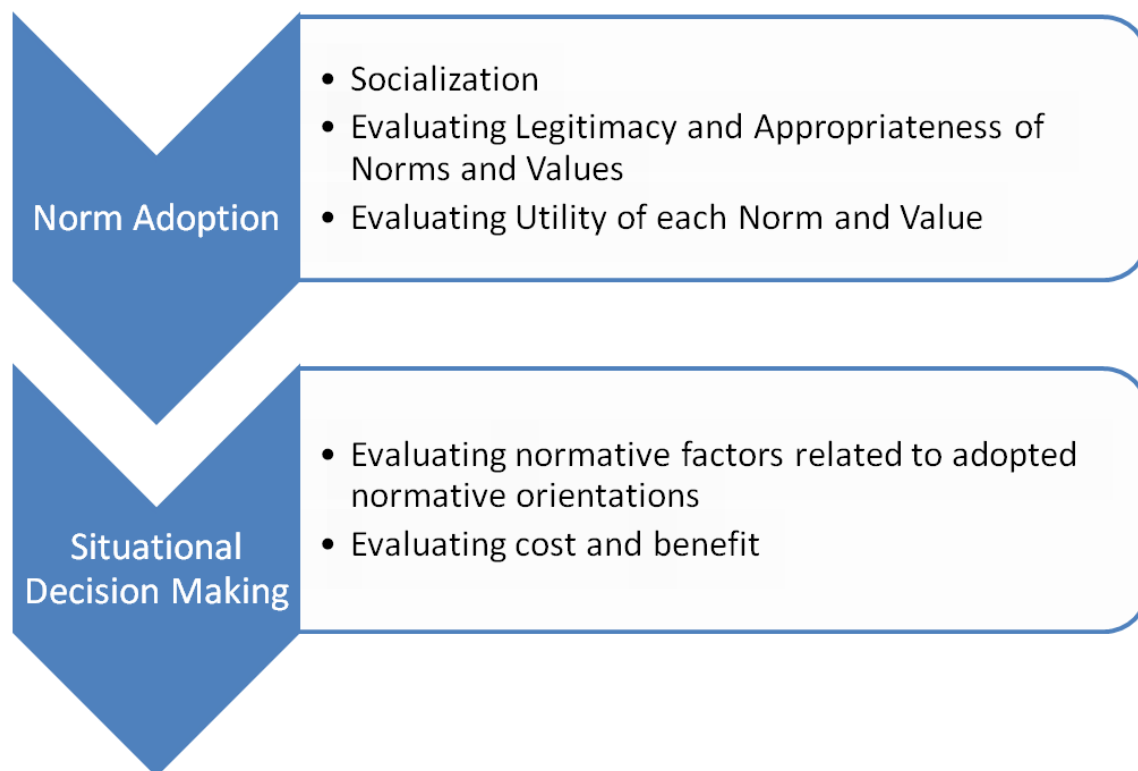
Norm Adoption

- Socialization
- Evaluating Legitimacy and Appropriateness of Norms and Values
- Evaluating Utility of each Norm and Value

Situational Decision Making

- Evaluating normative factors related to adopted normative orientations
- Evaluating cost and benefit